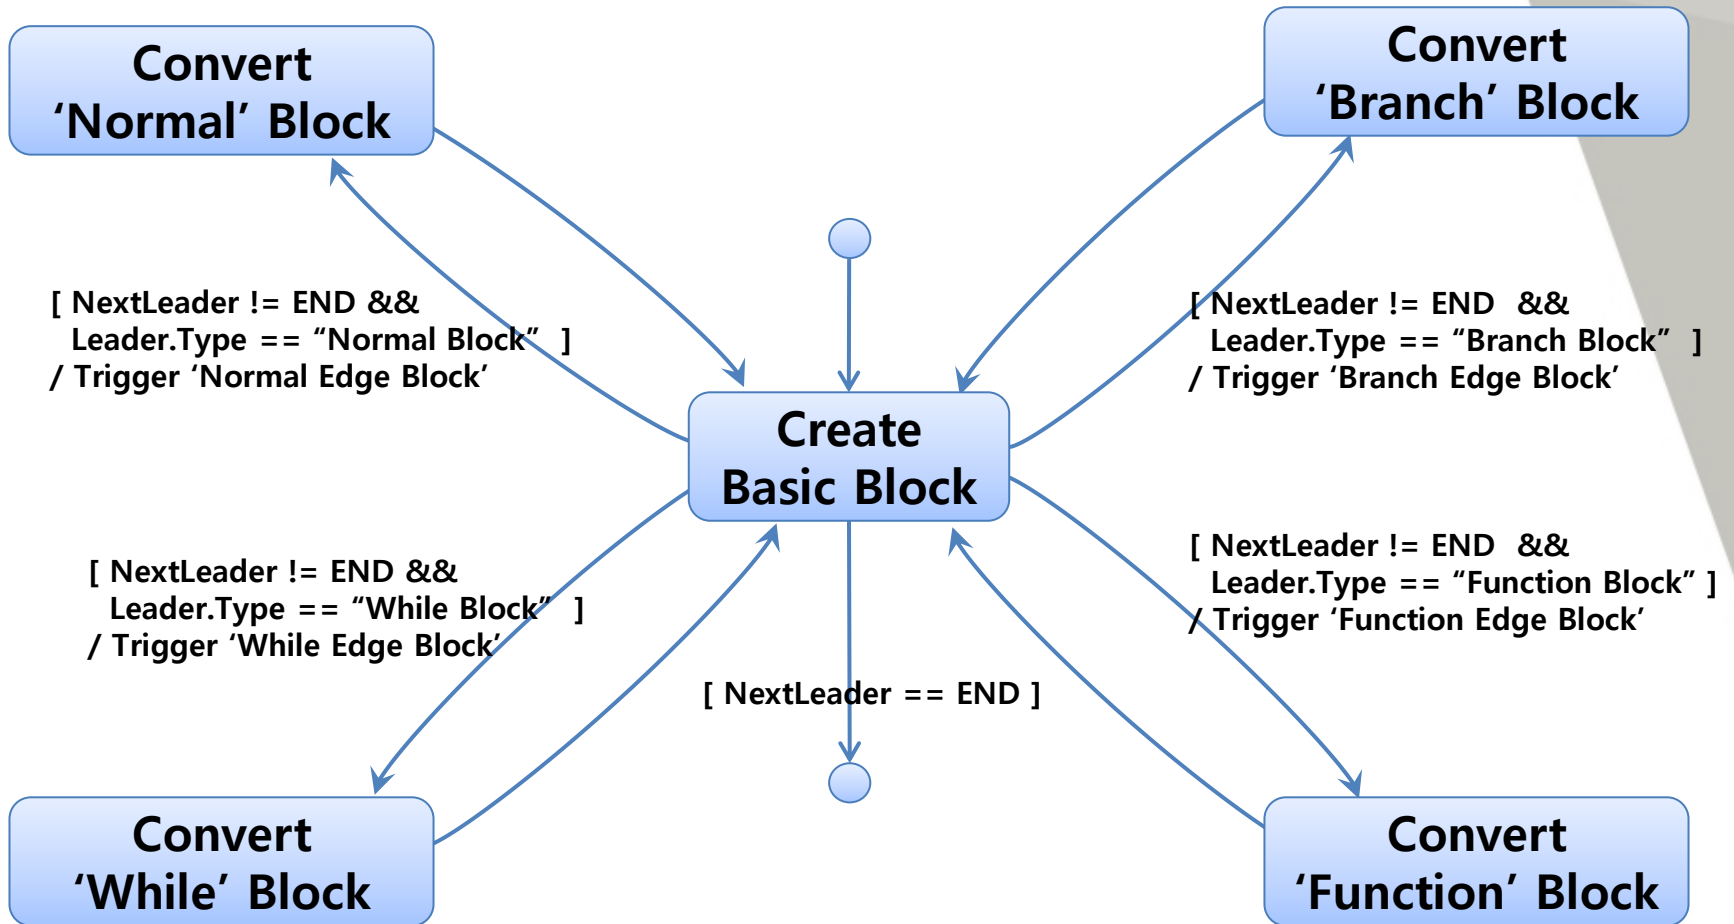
Convert
'Normal' Block

Convert
'Branch' Block

[ NextLeader != END &&
Leader.Type == "Normal Block" ]
/ Trigger 'Normal Edge Block'

[ NextLeader != END &&
Leader.Type == "Branch Block" ]
/ Trigger 'Branch Edge Block'

Create
Basic Block

[ NextLeader != END &&
Leader.Type == "While Block" ]
/ Trigger 'While Edge Block'

[ NextLeader != END &&
Leader.Type == "Function Block" ]
/ Trigger 'Function Edge Block'

[ NextLeader == END ]

Convert
'While' Block

Convert
'Function' Block